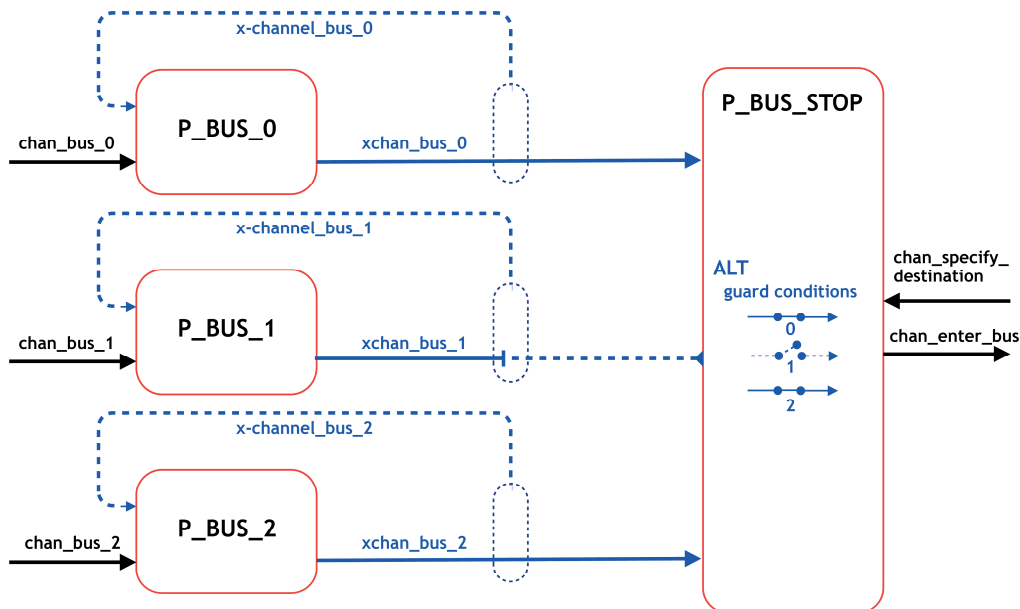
x-channel_bus_0

P_BUS_0

chan_bus_0

xchan_bus_0

P_BUS_STOP

x-channel_bus_1

P_BUS_1

chan_bus_1

xchan_bus_1

ALT

guard conditions

0

1

2

chan_specify_ destination

chan_enter_bus

x-channel_bus_2

P_BUS_2

chan_bus_2

xchan_bus_2